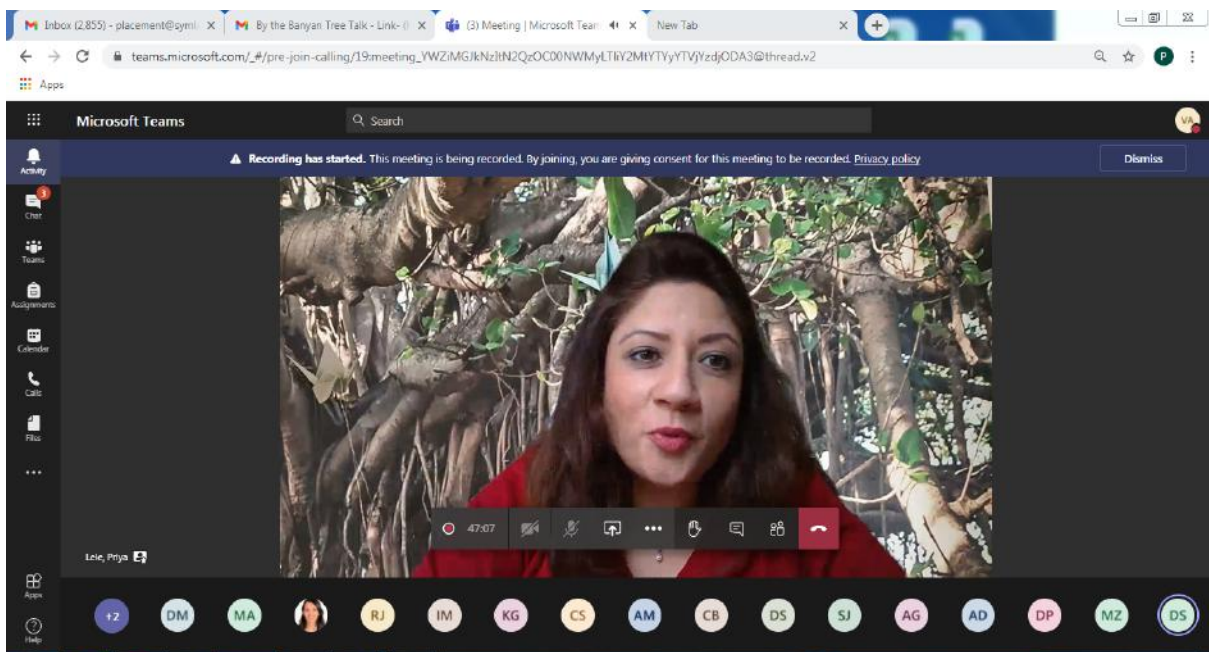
Inbox (2,855) - placement@symi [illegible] ×
By the Banyan Tree Talk - Link- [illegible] ×
(3) Meeting | Microsoft Team ×
New Tab ×

teams.microsoft.com/_#/pre-join-calling/19:meeting_YWZiMGJkNzltN2QzOC00NWMyLTliY2MtYTYyYTVjYzdjODA3@thread.v2

Apps

Microsoft Teams
Search
VA

Recording has started. This meeting is being recorded. By joining, you are giving consent for this meeting to be recorded. Privacy policy
Dismiss

Activity
3
Chat
Teams
Assignments
Calendar
Calls
Files
...
Apps
Help

47:07

Lele, Priya

+2 DM MA RJ IM KG CS AM CB DS SJ AG AD DP MZ DS